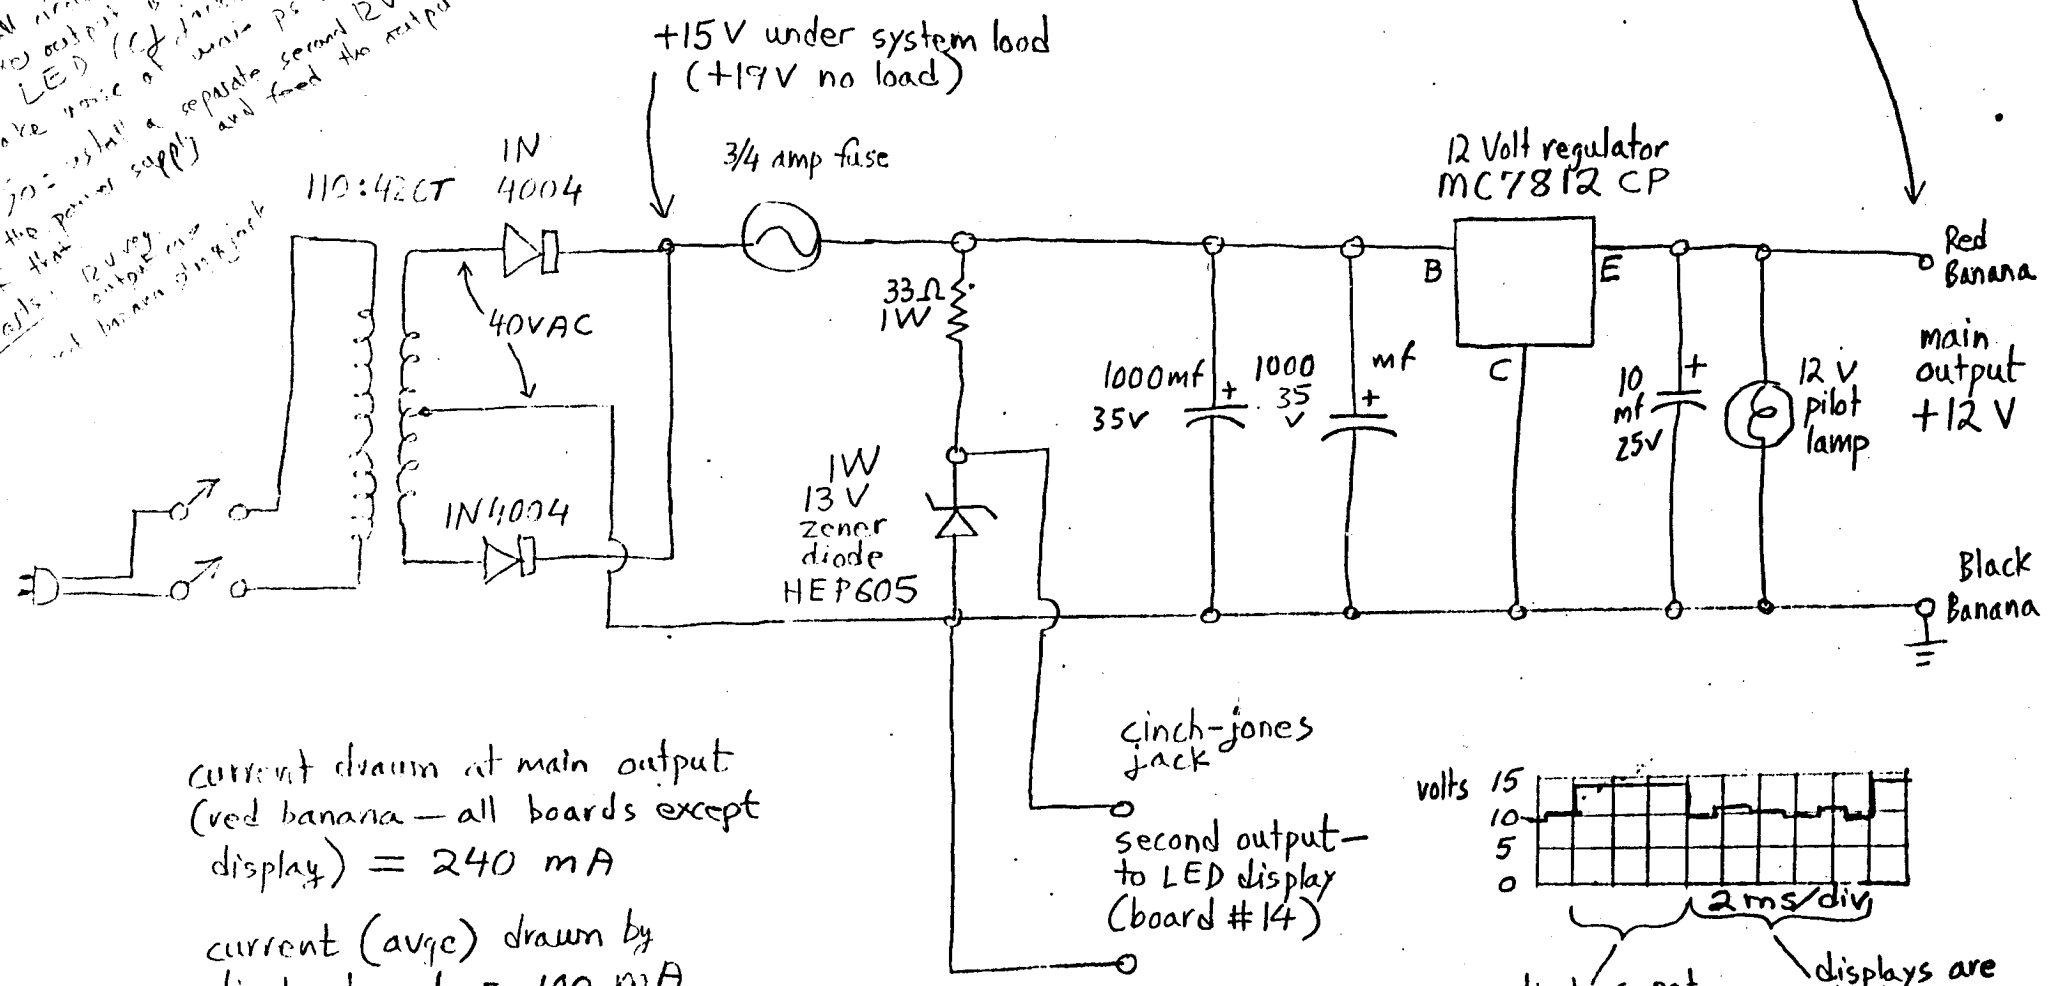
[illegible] LED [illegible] of main ps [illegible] second 12V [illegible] install a separate second 12V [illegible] power supply and feed the output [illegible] that 12V reg output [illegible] banana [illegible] jack

+15 V under system load
(+19 V no load)

110:42CT

1N 4004

40VAC

1N4004

3/4 amp fuse

33Ω 1W

1W 13 V zener diode HEP605

1000mf 35v

1000 35 V mf

12 Volt regulator MC7812 CP

B

E

C

10 mf 25V

12 V pilot lamp

Red Banana

main output +12 V

Black Banana

cinch-jones jack

second output— to LED display (board #14)

current drawn at main output (red banana — all boards except display) = 240 mA

current (avge) drawn by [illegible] = 140 mA

volts 15 10 5 0

2ms/div

displays are

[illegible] not